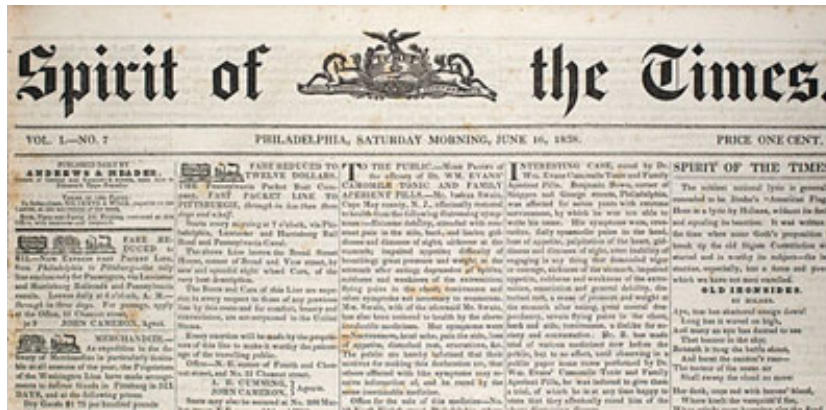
Spirit of the Times.

VOL. 1.—NO. 7 PHILADELPHIA, SATURDAY MORNING, JUNE 16, 1838. PRICE ONE CENT.

PUBLISHED DAILY BY
ANDREWS & MEADES,
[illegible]

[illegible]

FARE REDUCED TO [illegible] — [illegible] Philadelphia to Pittsburgh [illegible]

JOHN CAMERON, Agent.

MERCHANDIZE. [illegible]

FARE REDUCED TO TWELVE DOLLARS. THE Pennsylvania Packet Boat Company FAST PACKET LINE TO PITTSBURGH, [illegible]

Starts every morning at 7 o'clock, via Philadelphia, Lancaster and Harrisburg Rail Road and Pennsylvania Canal.

The Boats and Cars of this Line are superior to every respect to those of any previous line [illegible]

Every exertion will be made by the proprietors of this line to render it worthy the patronage of the travelling public.

A. B. CUMMING, JOHN CAMERON, } Agents.

TO THE PUBLIC.—Most Parties of the efficacy of Dr. WM. EVANS' CAMOMILE TONIC AND FAMILY APERIENT PILLS.—Mr. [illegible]

INTERESTING CASE, cured by Dr. Wm. Evans' Camomile Tonic and Family Aperient Pills. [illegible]

SPIRIT OF THE TIMES

The noblest national lyric is generally conceded to be Drake's "American Flag." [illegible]

OLD IRONSIDES.
BY HOLMES.

Aye, tear her tattered ensign down!
Long has it waved on high,
And many an eye has danced to see
That banner in the sky;
Beneath it rung the battle shout,
And burst the cannon's roar;—
The meteor of the ocean air
Shall sweep the clouds no more!

Her deck, once red with heroes' blood,
Where knelt the vanquish'd foe,
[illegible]